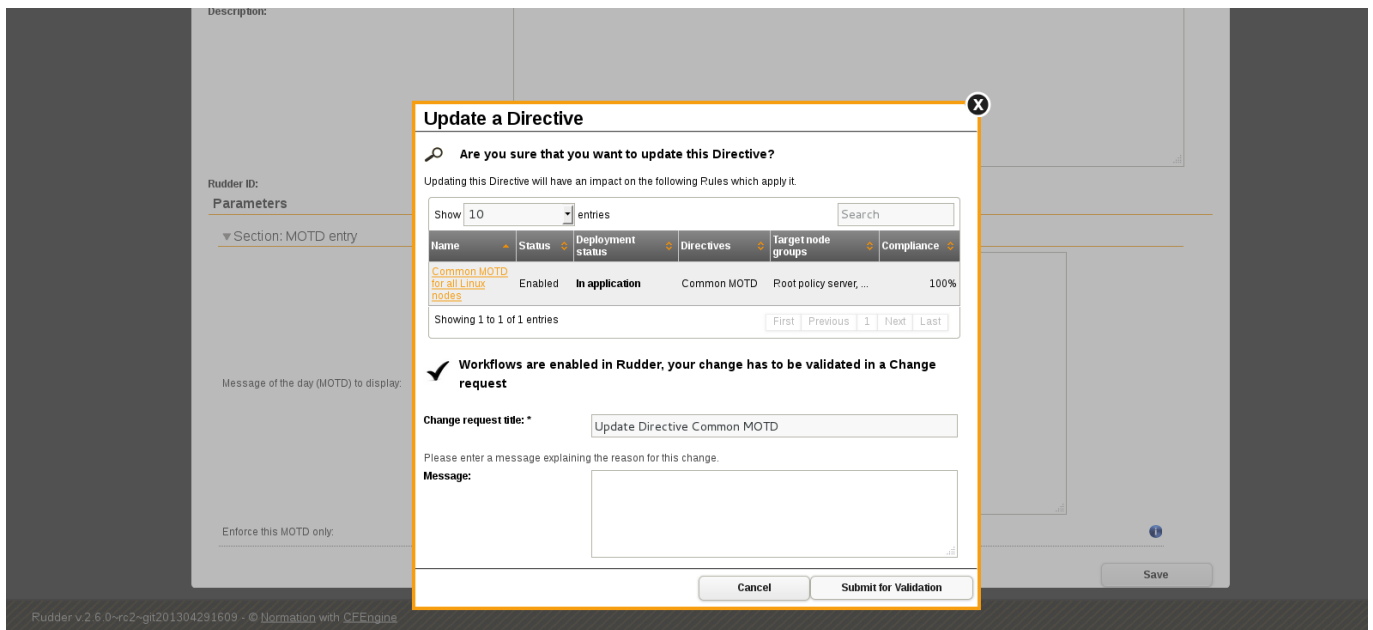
Description:

Rudder ID:

Parameters

▾Section: MOTD entry

Message of the day (MOTD) to display:

Enforce this MOTD only:

Save

Update a Directive

Are you sure that you want to update this Directive?

Updating this Directive will have an impact on the following Rules which apply it.

Show 10 entries

Search

| Name | Status | Deployment status | Directives | Target node groups | Compliance |
|---|---|---|---|---|---|
| Common MOTD for all Linux nodes | Enabled | In application | Common MOTD | Root policy server, ... | 100% |

Showing 1 to 1 of 1 entries

First Previous 1 Next Last

Workflows are enabled in Rudder, your change has to be validated in a Change request

Change request title: *

Update Directive Common MOTD

Please enter a message explaining the reason for this change.

Message:

Cancel

Submit for Validation

Rudder v.2.6.0~rc2~git201304291609 - © Normation with CFEngine